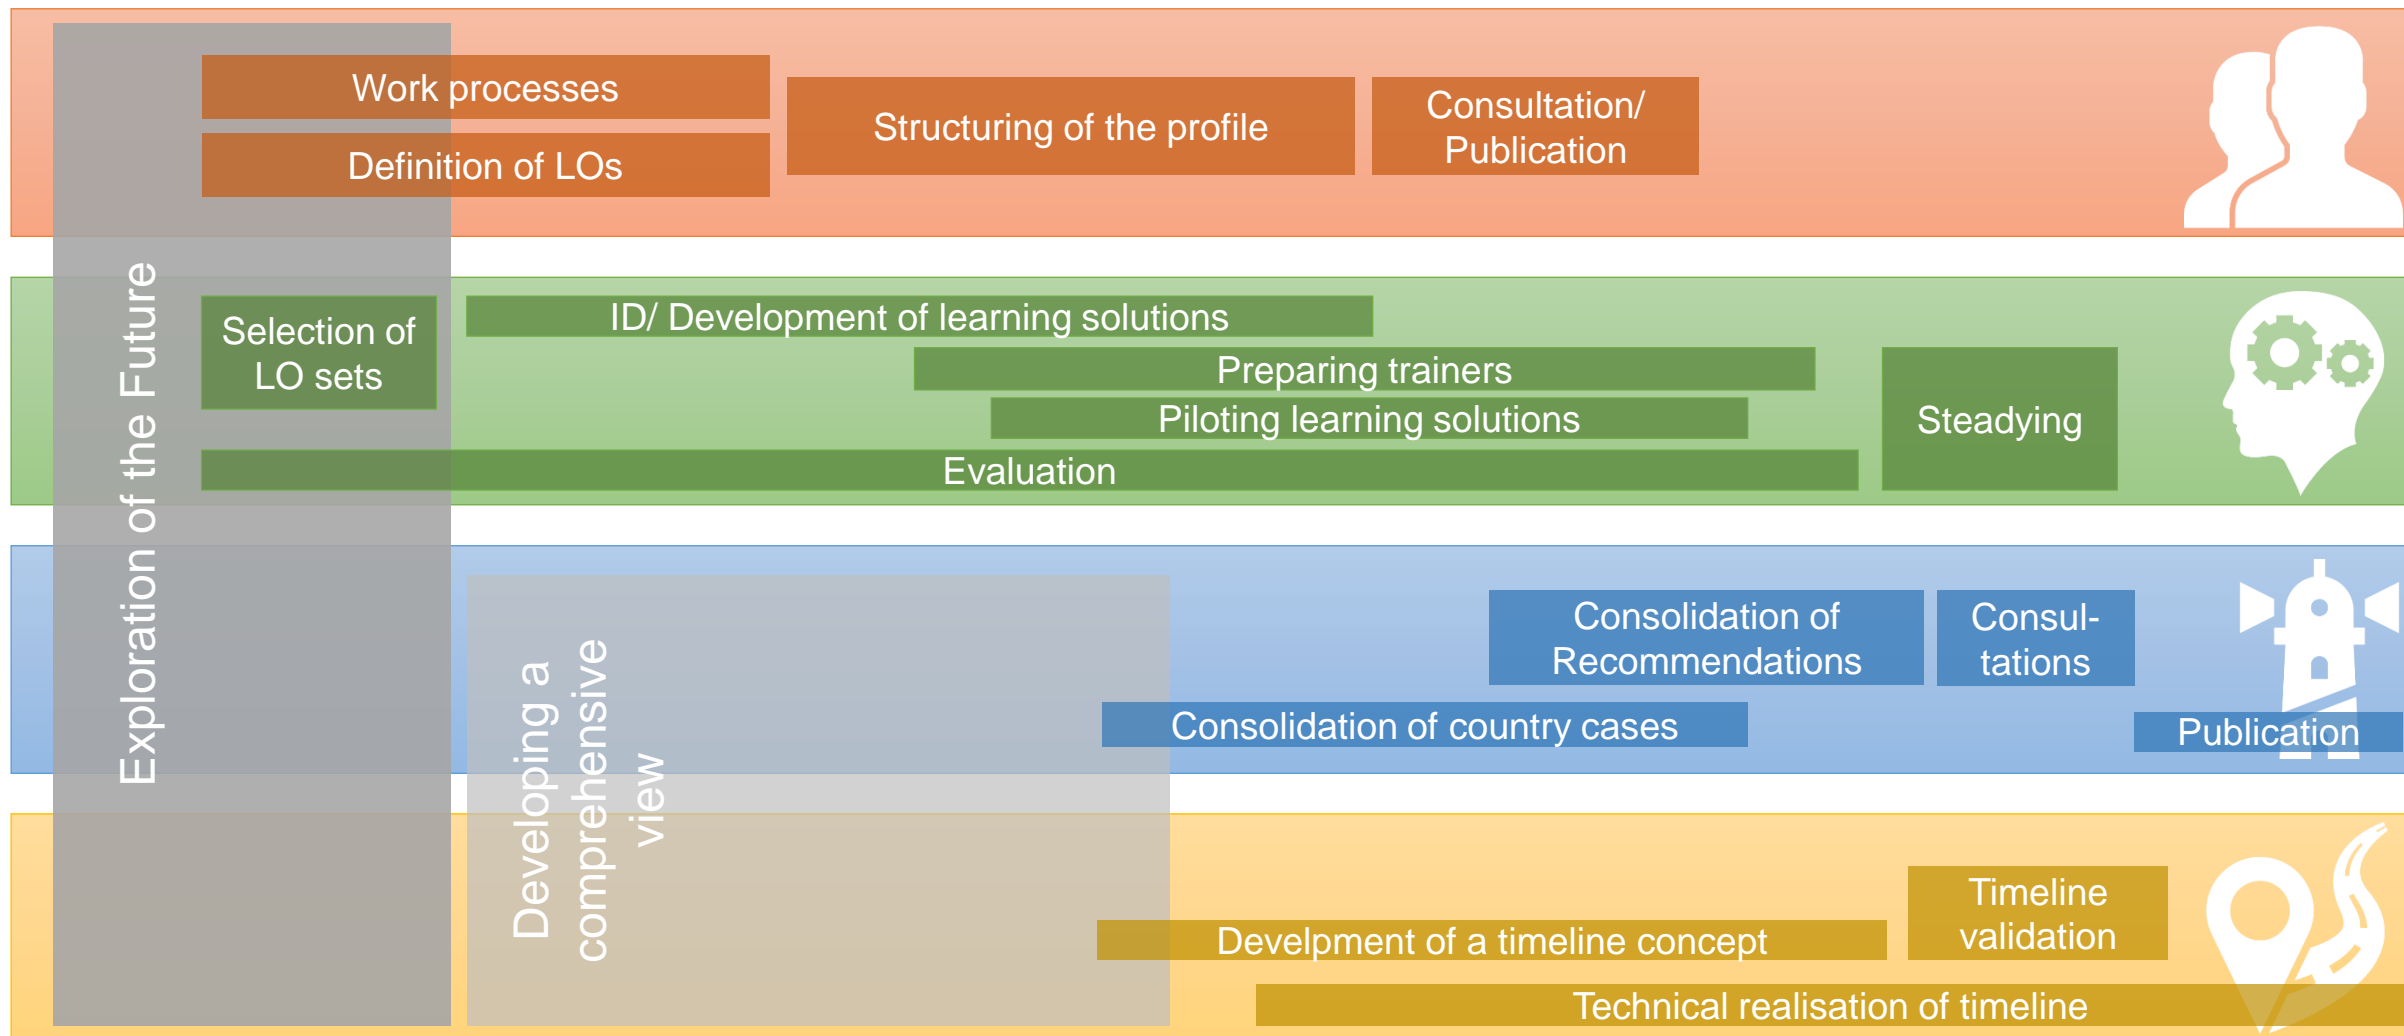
Exploration of the Future

Work processes

Definition of LOs

Structuring of the profile

Consultation/ Publication

Selection of LO sets

ID/ Development of learning solutions

Preparing trainers

Piloting learning solutions

Evaluation

Steadying

Developing a comprehensive view

Consolidation of Recommendations

Consul- tations

Consolidation of country cases

Publication

Timeline validation

Develpment of a timeline concept

Technical realisation of timeline